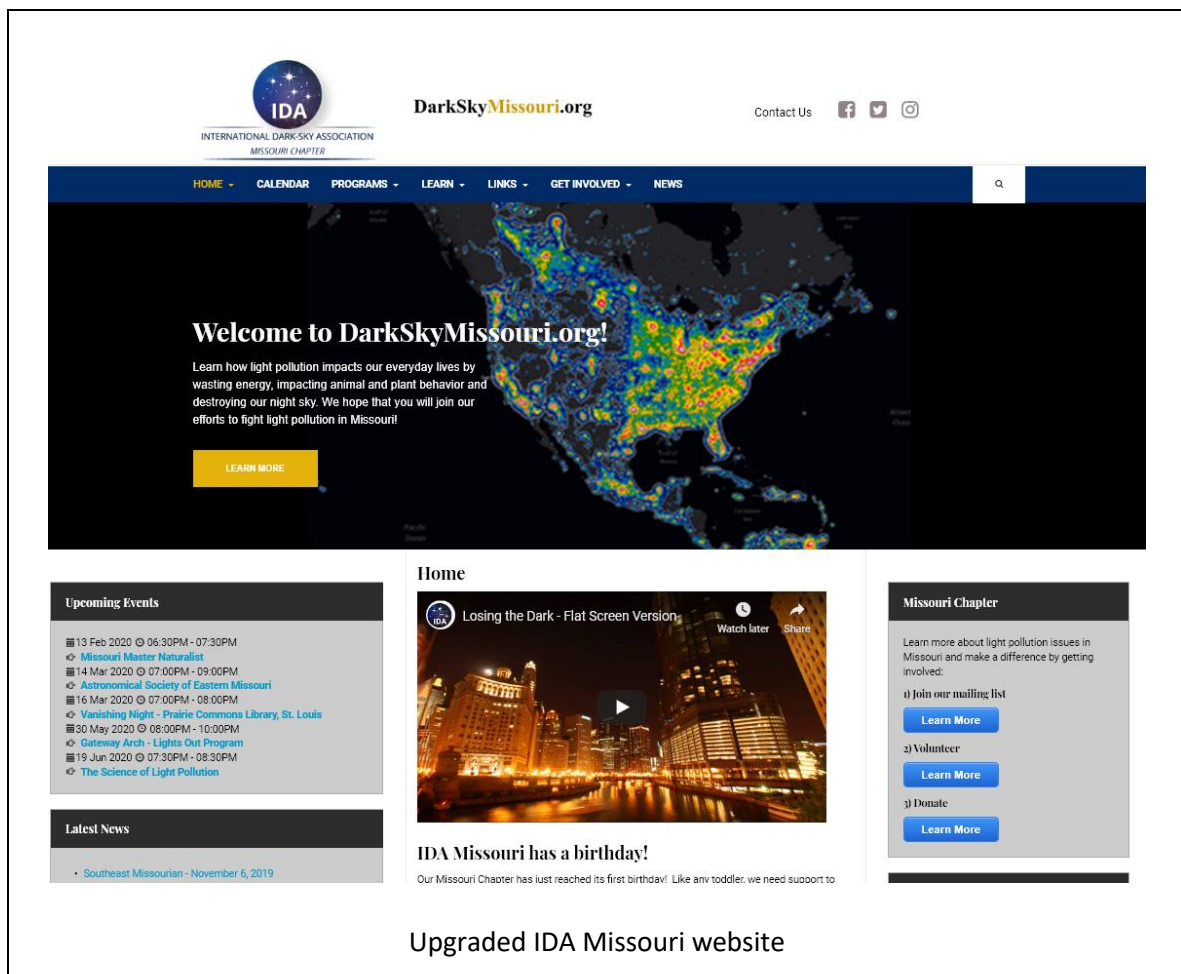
IDA
INTERNATIONAL DARK-SKY ASSOCIATION
MISSOURI CHAPTER

DarkSkyMissouri.org

Contact Us

HOME CALENDAR PROGRAMS LEARN LINKS GET INVOLVED NEWS

Welcome to DarkSkyMissouri.org!

Learn how light pollution impacts our everyday lives by wasting energy, impacting animal and plant behavior and destroying our night sky. We hope that you will join our efforts to fight light pollution in Missouri!

LEARN MORE

Upcoming Events

13 Feb 2020 06:30PM - 07:30PM
Missouri Master Naturalist
14 Mar 2020 07:00PM - 09:00PM
Astronomical Society of Eastern Missouri
16 Mar 2020 07:00PM - 08:00PM
Vanishing Night - Prairie Commons Library, St. Louis
30 May 2020 08:00PM - 10:00PM
Gateway Arch - Lights Out Program
19 Jun 2020 07:30PM - 08:30PM
The Science of Light Pollution

Latest News

• Southeast Missourian - November 6, 2019

Home

Losing the Dark - Flat Screen Version
Watch later
Share

IDA Missouri has a birthday!

Our Missouri Chapter has just reached its first birthday! Like any toddler, we need support to

Missouri Chapter

Learn more about light pollution issues in Missouri and make a difference by getting involved:

1) Join our mailing list
Learn More
2) Volunteer
Learn More
3) Donate
Learn More

Upgraded IDA Missouri website